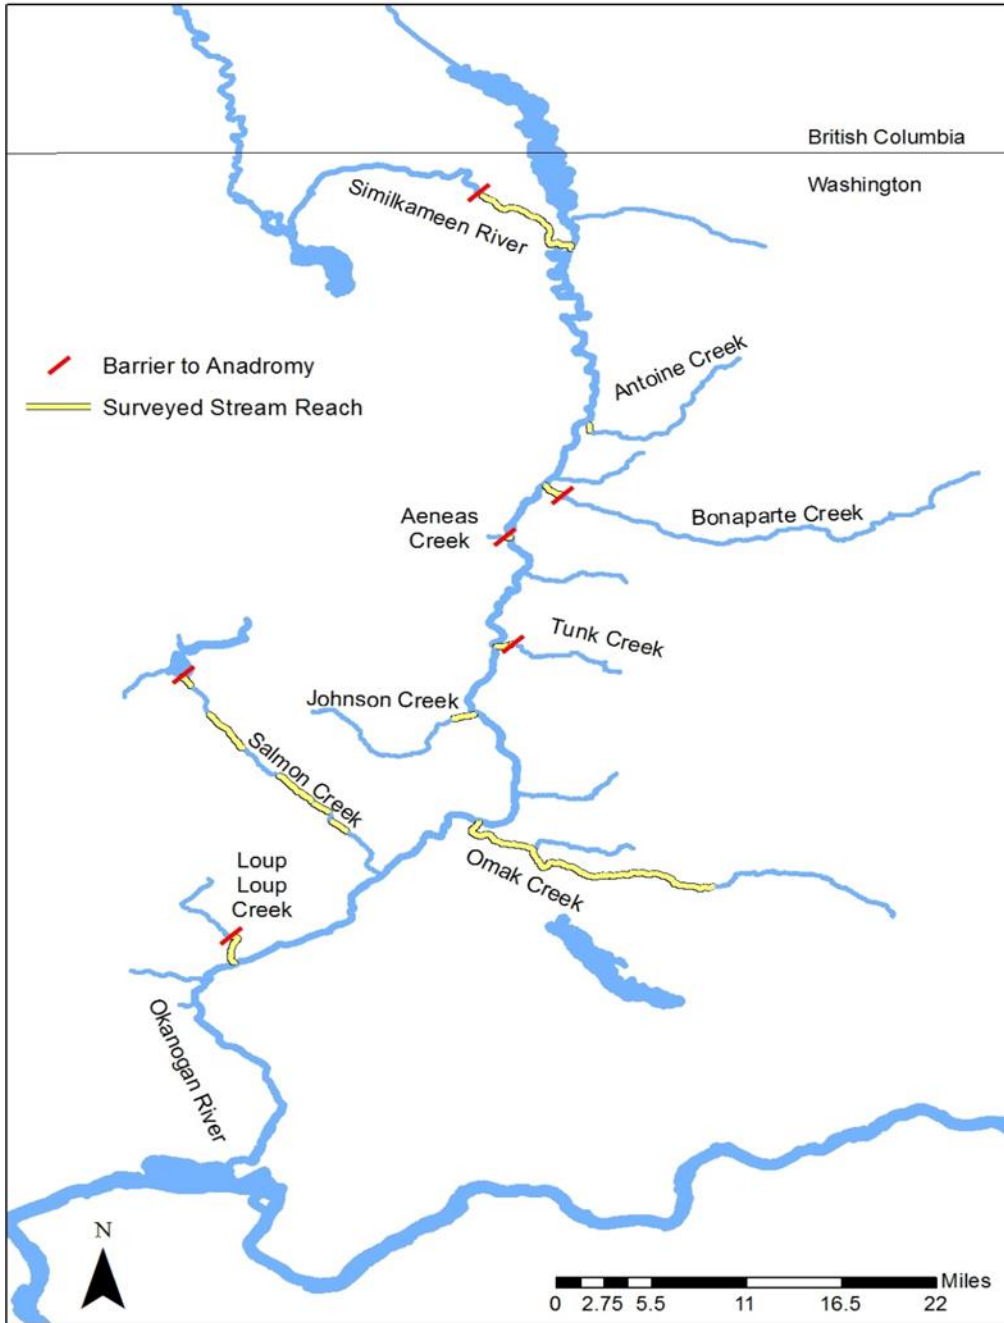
British Columbia

Washington

Similkameen River

Barrier to Anadromy

Surveyed Stream Reach

Antoine Creek

Bonaparte Creek

Aeneas Creek

Tunk Creek

Johnson Creek

Salmon Creek

Loup Loup Creek

Omak Creek

Okanogan River

N

Miles

0 2.75 5.5 11 16.5 22